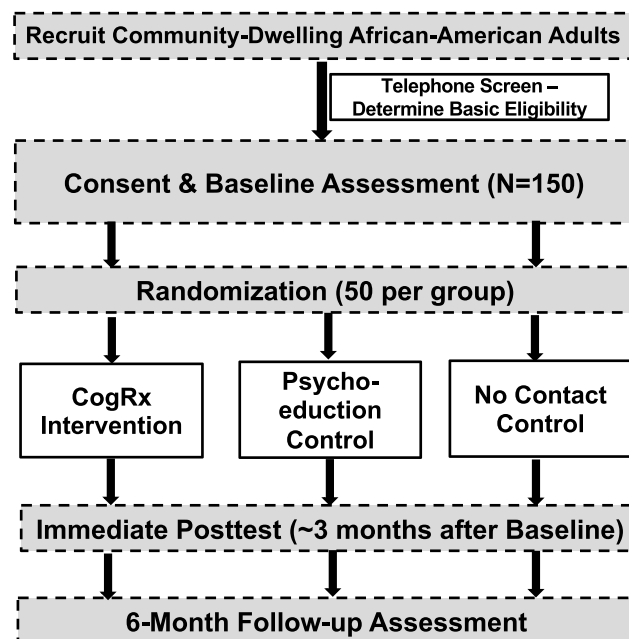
Recruit Community-Dwelling African-American Adults

Telephone Screen – Determine Basic Eligibility

Consent & Baseline Assessment (N=150)

Randomization (50 per group)

CogRx Intervention

Psychoeduction Control

No Contact Control

Immediate Posttest (~3 months after Baseline)

6-Month Follow-up Assessment